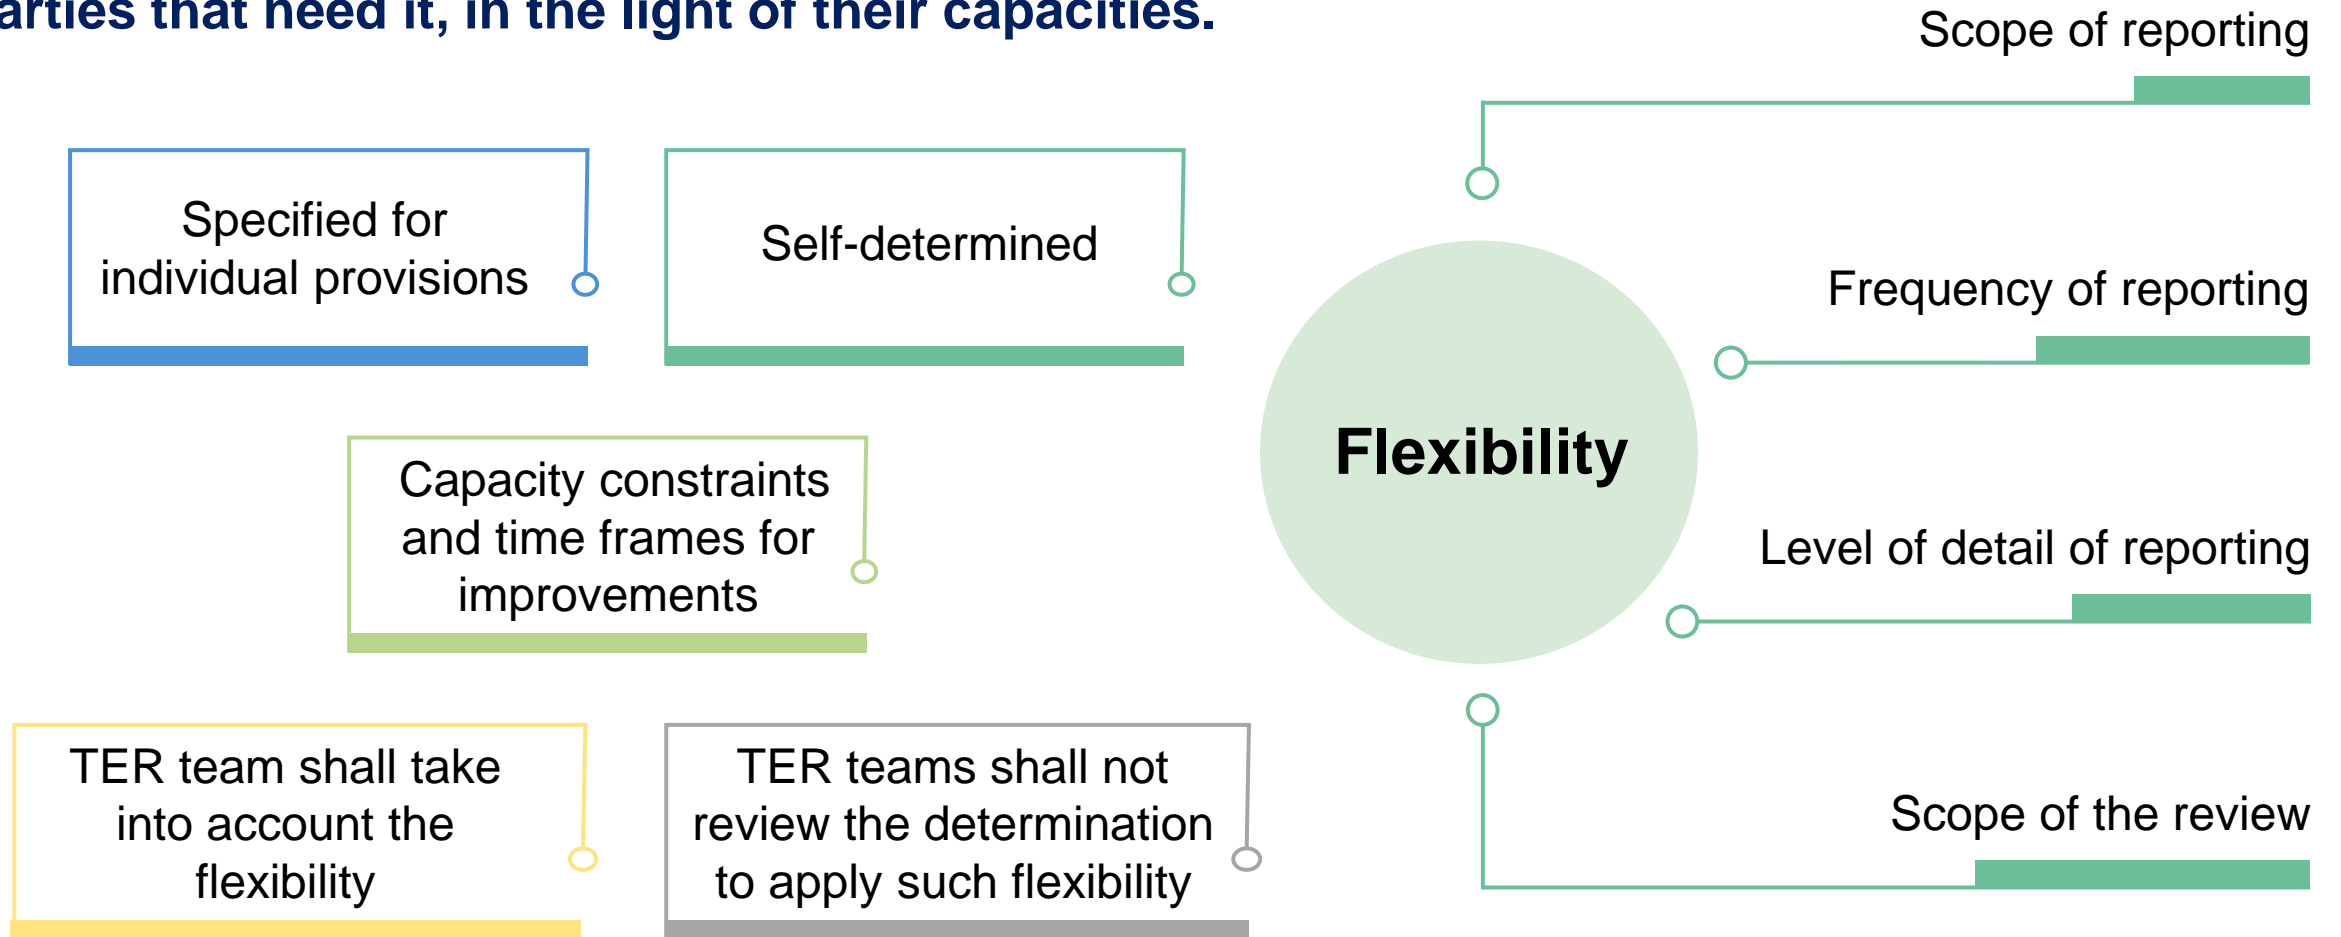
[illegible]arties that need it, in the light of their capacities.

Specified for individual provisions

Self-determined

Capacity constraints and time frames for improvements

TER team shall take into account the flexibility

TER teams shall not review the determination to apply such flexibility

Flexibility

Scope of reporting

Frequency of reporting

Level of detail of reporting

Scope of the review